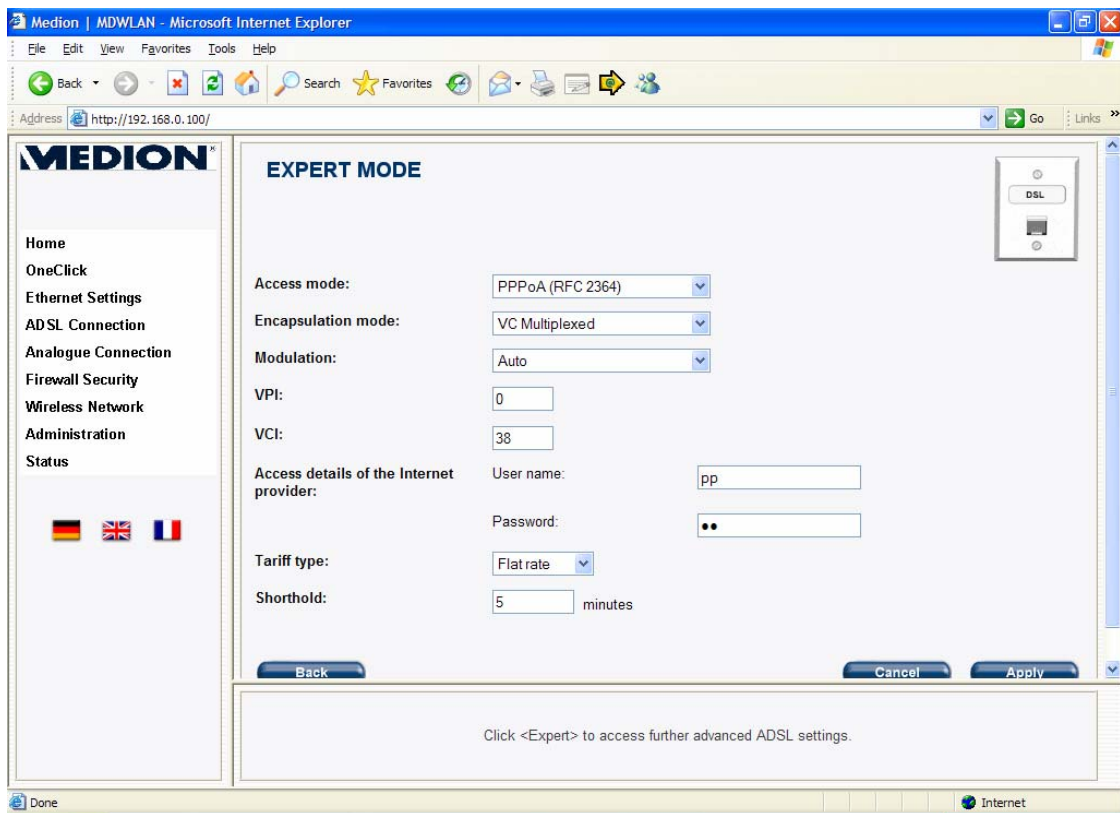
Medion | MDWLAN - Microsoft Internet Explorer

File Edit View Favorites Tools Help

Back Search Favorites

Address http://192.168.0.100/ Go Links

MEDION

Home
OneClick
Ethernet Settings
ADSL Connection
Analogue Connection
Firewall Security
Wireless Network
Administration
Status

EXPERT MODE

DSL

Access mode: PPPoA (RFC 2364)
Encapsulation mode: VC Multiplexed
Modulation: Auto
VPI: 0
VCI: 38
Access details of the Internet provider: User name: pp
Password: ••
Tariff type: Flat rate
Shorthold: 5 minutes

Back Cancel Apply

Click <Expert> to access further advanced ADSL settings.

Done Internet